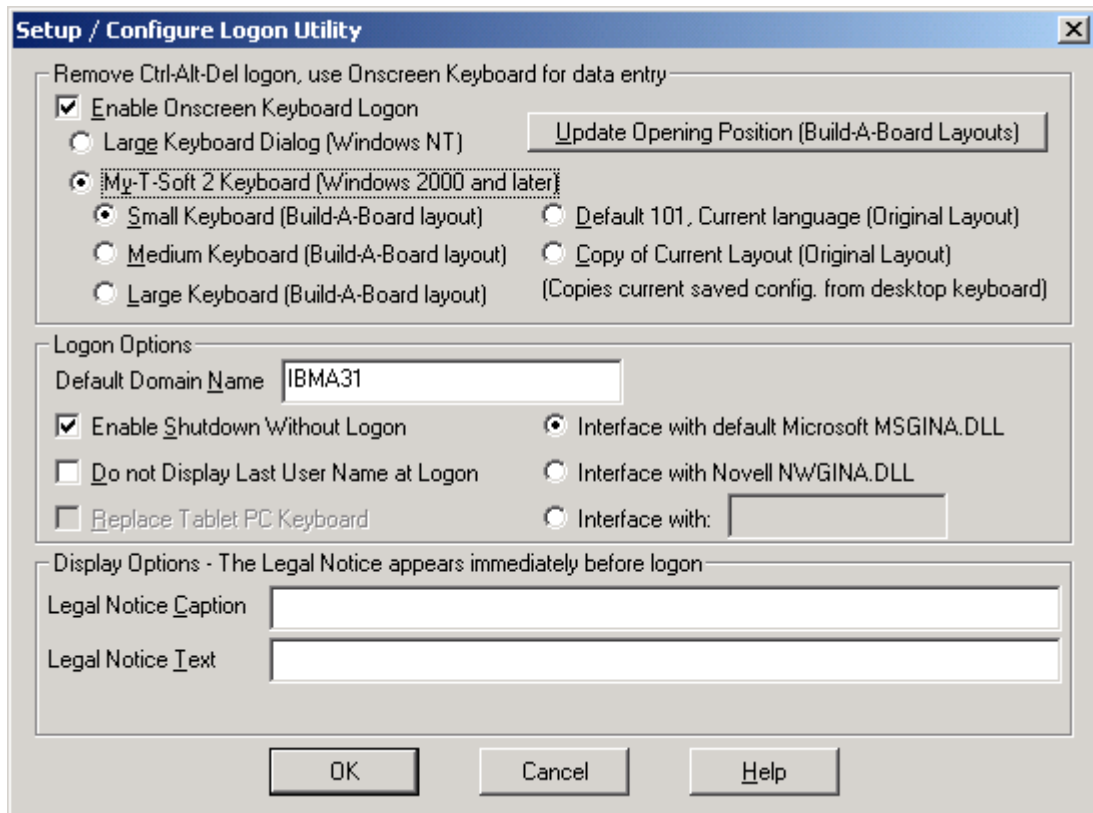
Setup / Configure Logon Utility

X

Remove Ctrl-Alt-Del logon, use Onscreen Keyboard for data entry

Enable Onscreen Keyboard Logon

Large Keyboard Dialog (Windows NT)

Update Opening Position (Build-A-Board Layouts)

My-T-Soft 2 Keyboard (Windows 2000 and later)

Small Keyboard (Build-A-Board layout)

Default 101, Current language (Original Layout)

Medium Keyboard (Build-A-Board layout)

Copy of Current Layout (Original Layout)

Large Keyboard (Build-A-Board layout)

(Copies current saved config. from desktop keyboard)

Logon Options

Default Domain Name IBMA31

Enable Shutdown Without Logon

Interface with default Microsoft MSGINA.DLL

Do not Display Last User Name at Logon

Interface with Novell NWGINA.DLL

Replace Tablet PC Keyboard

Interface with:

Display Options - The Legal Notice appears immediately before logon

Legal Notice Caption

Legal Notice Text

OK

Cancel

Help